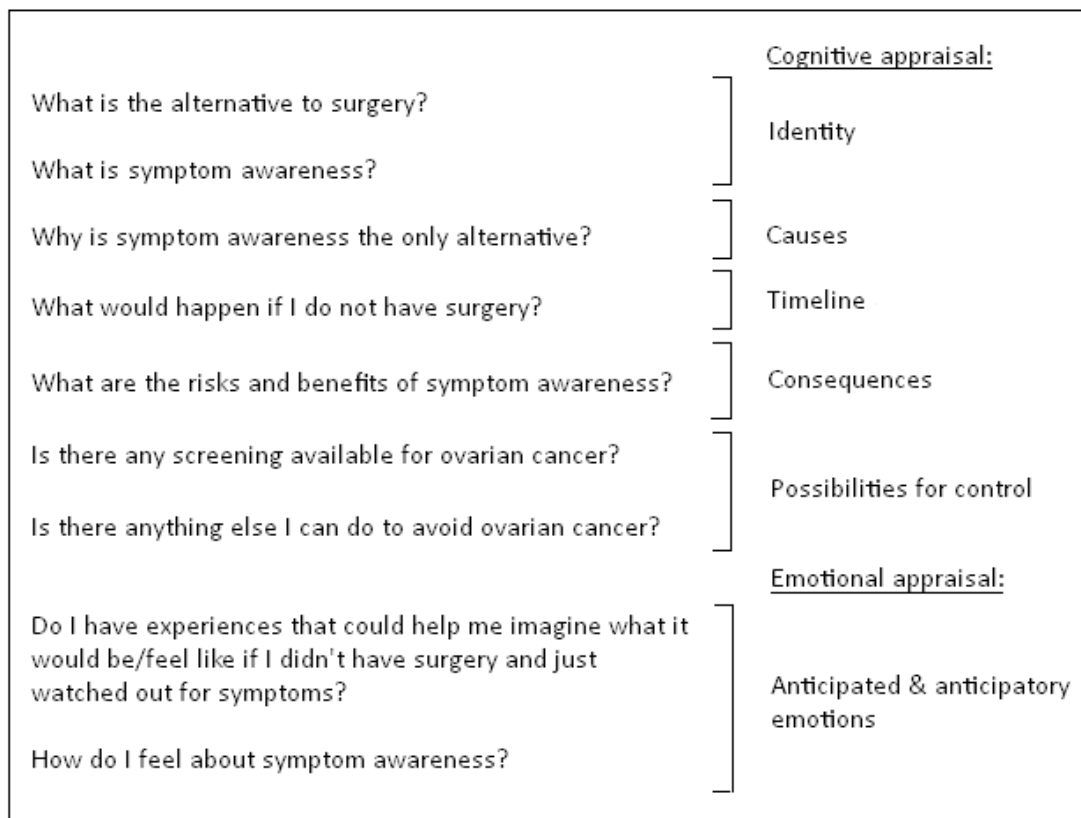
Cognitive appraisal:

What is the alternative to surgery?

What is symptom awareness?

Identity

Why is symptom awareness the only alternative?

Causes

What would happen if I do not have surgery?

Timeline

What are the risks and benefits of symptom awareness?

Consequences

Is there any screening available for ovarian cancer?

Is there anything else I can do to avoid ovarian cancer?

Possibilities for control

Emotional appraisal:

Do I have experiences that could help me imagine what it would be/feel like if I didn't have surgery and just watched out for symptoms?

How do I feel about symptom awareness?

Anticipated & anticipatory emotions